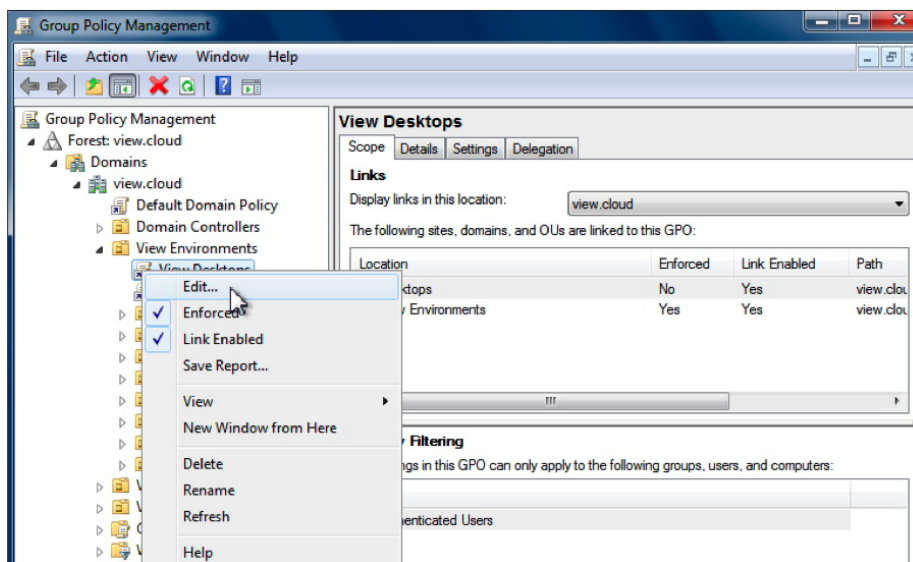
Group Policy Management

File Action View Window Help

Group Policy Management
Forest: view.cloud
Domains
view.cloud
Default Domain Policy
Domain Controllers
View Environments
View Desktops

Edit...
Enforced
Link Enabled
Save Report...
View
New Window from Here
Delete
Rename
Refresh
Help

View Desktops

Scope | Details | Settings | Delegation

Links

Display links in this location: view.cloud

The following sites, domains, and OUs are linked to this GPO:

| Location | Enforced | Link Enabled | Path |
|---|---|---|---|
| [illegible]ktops | No | Yes | view.clou |
| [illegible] Environments | Yes | Yes | view.clou |

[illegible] Filtering

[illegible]ngs in this GPO can only apply to the following groups, users, and computers:

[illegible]enticated Users